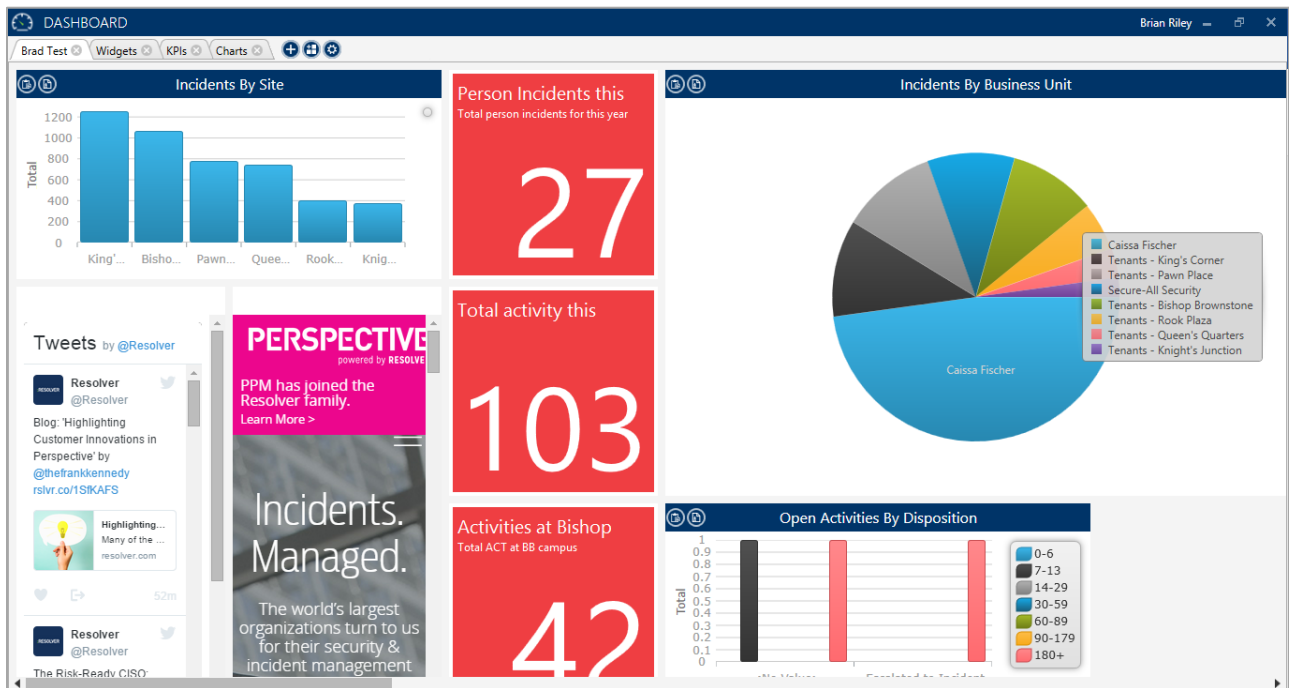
DASHBOARD

Brian Riley

Brad Test | Widgets | KPIs | Charts

Incidents By Site

1200
1000
800
600
400
200
0

Total

King'... Bisho... Pawn... Quee... Rook... Knig...

Person Incidents this
Total person incidents for this year

27

Total activity this

103

Activities at Bishop
Total ACT at BB campus

42

Incidents By Business Unit

Caissa Fischer
Tenants - King's Corner
Tenants - Pawn Place
Secure-All Security
Tenants - Bishop Brownstone
Tenants - Rook Plaza
Tenants - Queen's Quarters
Tenants - Knight's Junction

Caissa Fischer

Tweets by @Resolver

Resolver
@Resolver

Blog: 'Highlighting Customer Innovations in Perspective' by @thefrankkennedy rslvr.co/1SfKAFS

Highlighting...
Many of the ...
resolver.com

52m

Resolver
@Resolver

The Risk-Ready CISO:

PERSPECTIVE
powered by RESOLVER

PPM has joined the Resolver family.
Learn More >

Incidents. Managed.

The world's largest organizations turn to us for their security & incident management

Open Activities By Disposition

1
0.9
0.8
0.7
0.6
0.5
0.4
0.3
0.2
0.1
0

Total

0-6
7-13
14-29
30-59
60-89
90-179
180+